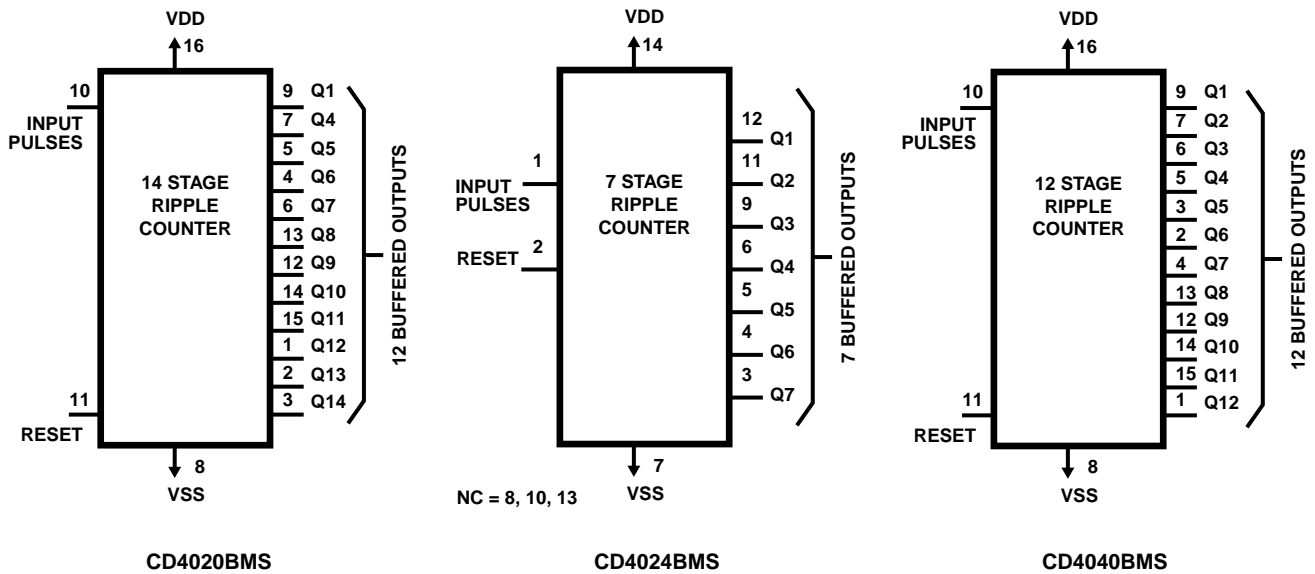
VDD
16
10
INPUT PULSES
14 STAGE RIPPLE COUNTER
9 Q1
7 Q4
5 Q5
4 Q6
6 Q7
13 Q8
12 Q9
14 Q10
15 Q11
1 Q12
2 Q13
3 Q14
12 BUFFERED OUTPUTS
11
RESET
8
VSS
CD4020BMS

VDD
14
1
INPUT PULSES
2
RESET
7 STAGE RIPPLE COUNTER
12 Q1
11 Q2
9 Q3
6 Q4
5 Q5
4 Q6
3 Q7
7 BUFFERED OUTPUTS
7
VSS
NC = 8, 10, 13
CD4024BMS

VDD
16
10
INPUT PULSES
12 STAGE RIPPLE COUNTER
9 Q1
7 Q2
6 Q3
5 Q4
3 Q5
2 Q6
4 Q7
13 Q8
12 Q9
14 Q10
15 Q11
1 Q12
12 BUFFERED OUTPUTS
11
RESET
8
VSS
CD4040BMS